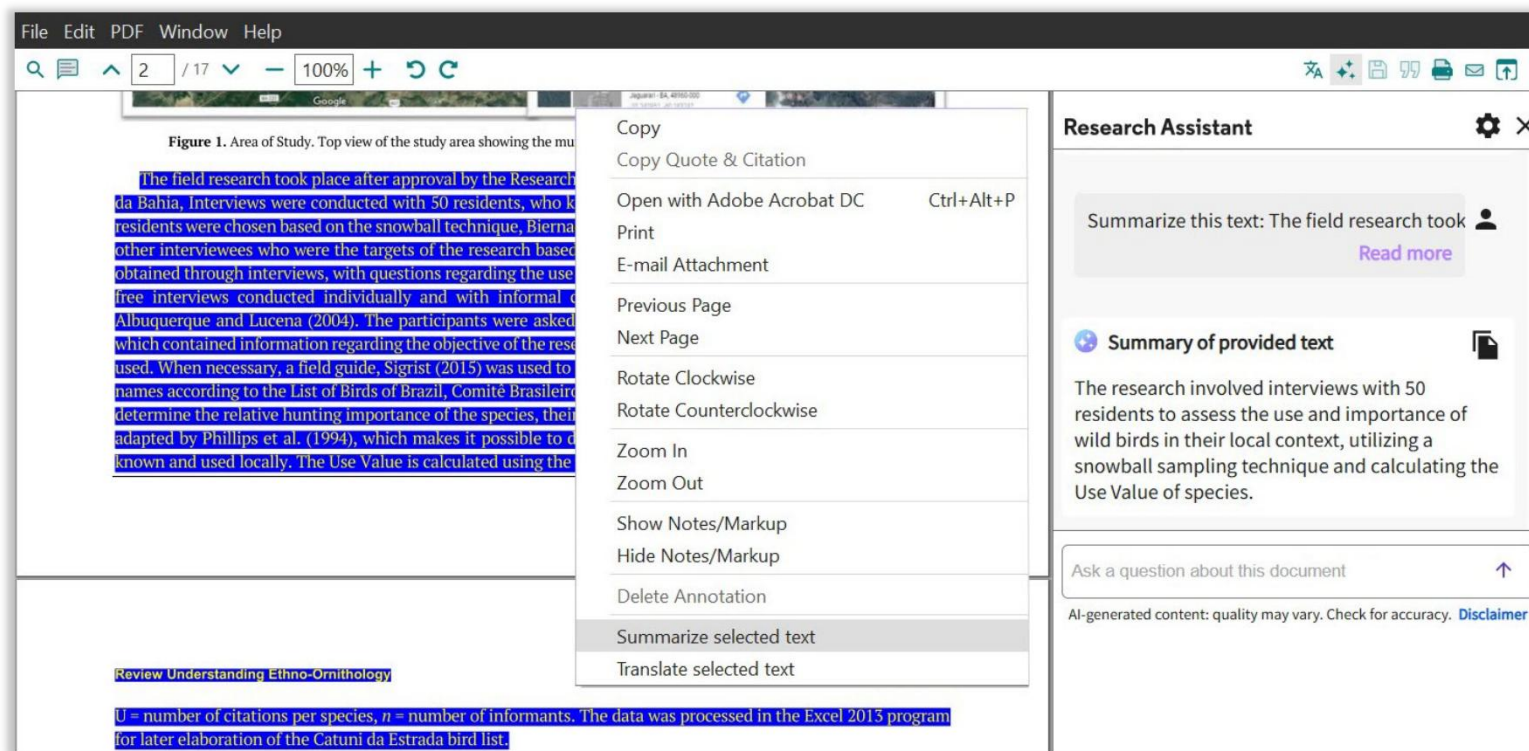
File Edit PDF Window Help

2 / 17 100%

Figure 1. Area of Study. Top view of the study area showing the mu

The field research took place after approval by the Research da Bahia, Interviews were conducted with 50 residents, who k residents were chosen based on the snowball technique, Bierna other interviewees who were the targets of the research based obtained through interviews, with questions regarding the use free interviews conducted individually and with informal Albuquerque and Lucena (2004). The participants were asked which contained information regarding the objective of the rese used. When necessary, a field guide, Sigrist (2015) was used to names according to the List of Birds of Brazil, Comitê Brasileir determine the relative hunting importance of the species, their adapted by Phillips et al. (1994), which makes it possible to d known and used locally. The Use Value is calculated using the

Copy
Copy Quote & Citation
Open with Adobe Acrobat DC Ctrl+Alt+P
Print
E-mail Attachment
Previous Page
Next Page
Rotate Clockwise
Rotate Counterclockwise
Zoom In
Zoom Out
Show Notes/Markup
Hide Notes/Markup
Delete Annotation
Summarize selected text
Translate selected text

Review Understanding Ethno-Ornithology

U = number of citations per species, $n$ = number of informants. The data was processed in the Excel 2013 program for later elaboration of the Catuni da Estrada bird list.

Research Assistant

Summarize this text: The field research took
Read more

Summary of provided text

The research involved interviews with 50 residents to assess the use and importance of wild birds in their local context, utilizing a snowball sampling technique and calculating the Use Value of species.

Ask a question about this document

AI-generated content: quality may vary. Check for accuracy. Disclaimer